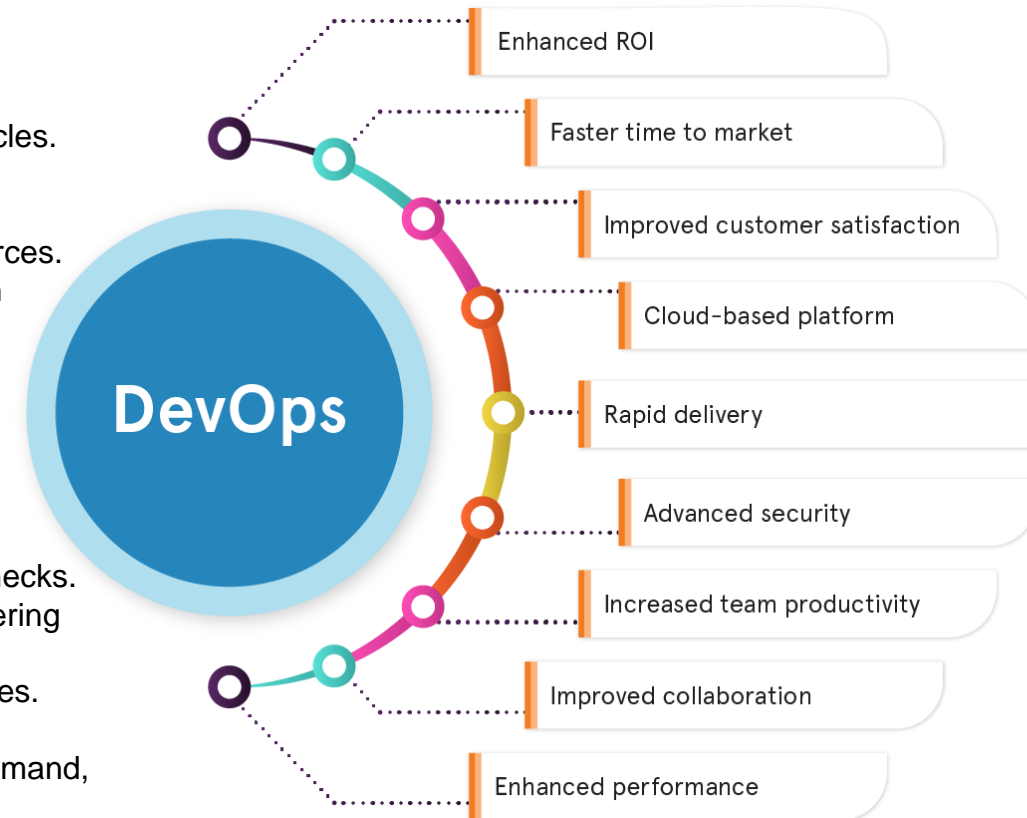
cles.

rces.

ecks.
ering

es.

mand,

DevOps

Enhanced ROI

Faster time to market

Improved customer satisfaction

Cloud-based platform

Rapid delivery

Advanced security

Increased team productivity

Improved collaboration

Enhanced performance